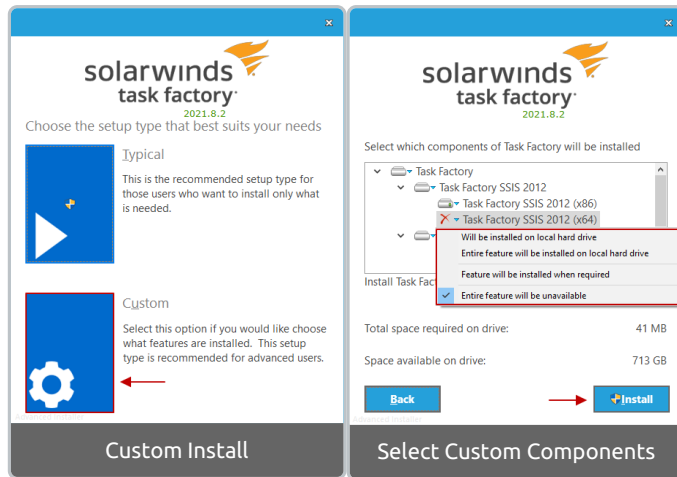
×

solarwinds
task factory
2021.8.2

Choose the setup type that best suits your needs

Typical

This is the recommended setup type for those users who want to install only what is needed.

Custom

Select this option if you would like choose what features are installed. This setup type is recommended for advanced users.

Advanced Installer

Custom Install

×

solarwinds
task factory
2021.8.2

Select which components of Task Factory will be installed

Task Factory
Task Factory SSIS 2012
Task Factory SSIS 2012 (x86)
Task Factory SSIS 2012 (x64)

Will be installed on local hard drive
Entire feature will be installed on local hard drive
Feature will be installed when required
Entire feature will be unavailable

Install Task Fac

Total space required on drive: 41 MB

Space available on drive: 713 GB

Back

Install

Advanced Installer

Select Custom Components